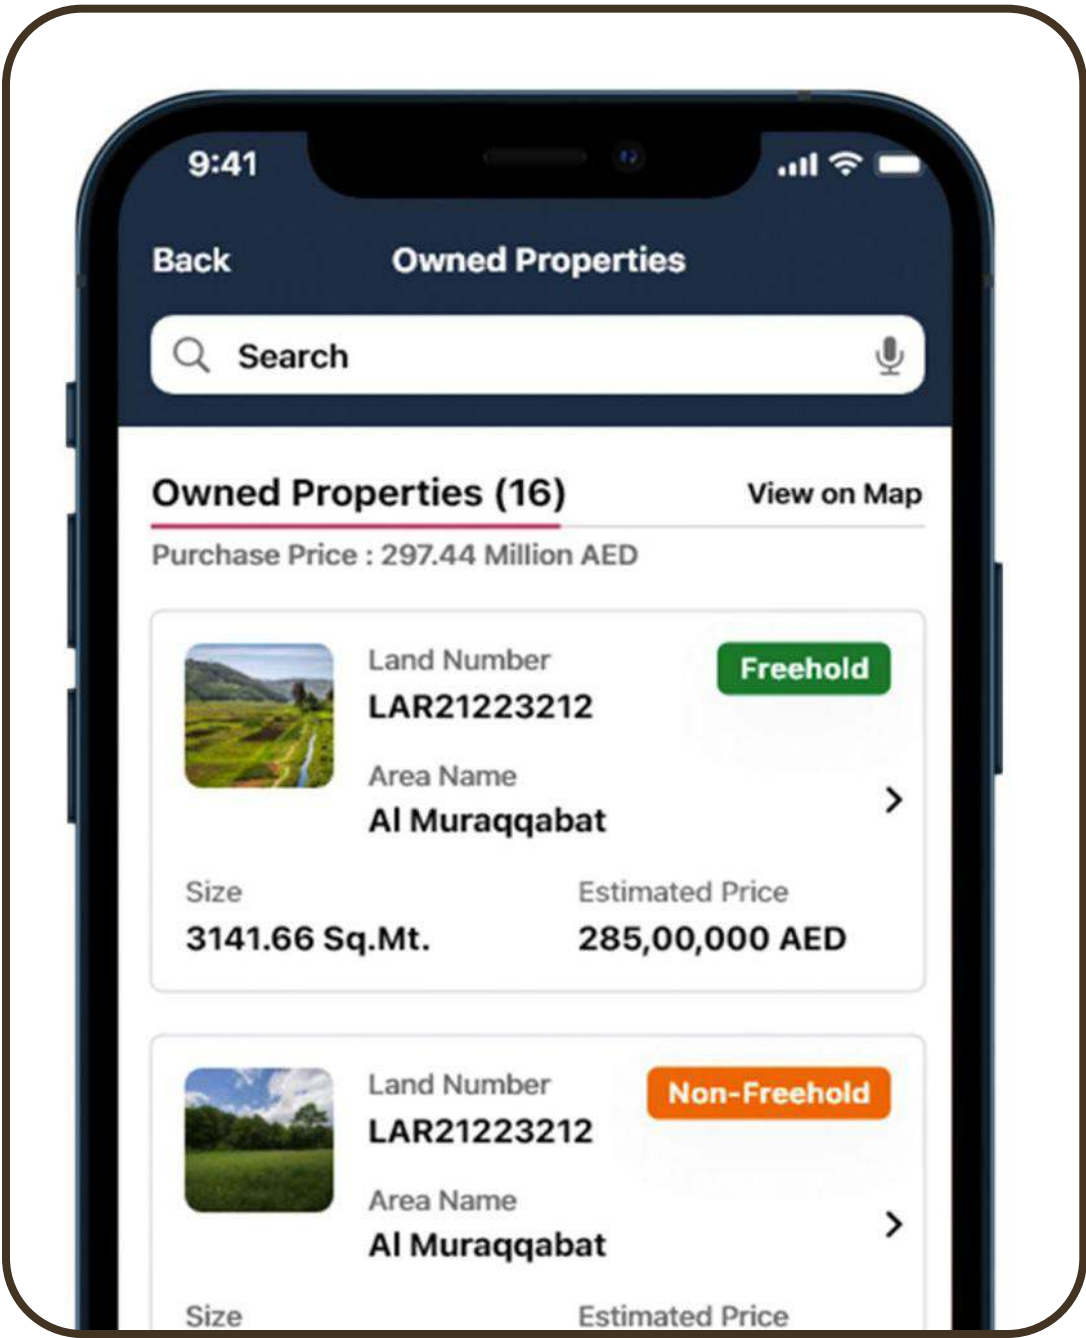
9:41

Back Owned Properties

Search

Owned Properties (16) View on Map

Purchase Price : 297.44 Million AED

Land Number
LAR21223212

Freehold

Area Name
Al Muraqqabat

Size
3141.66 Sq.Mt.

Estimated Price
285,00,000 AED

Land Number
LAR21223212

Non-Freehold

Area Name
Al Muraqqabat

Size

Estimated Price